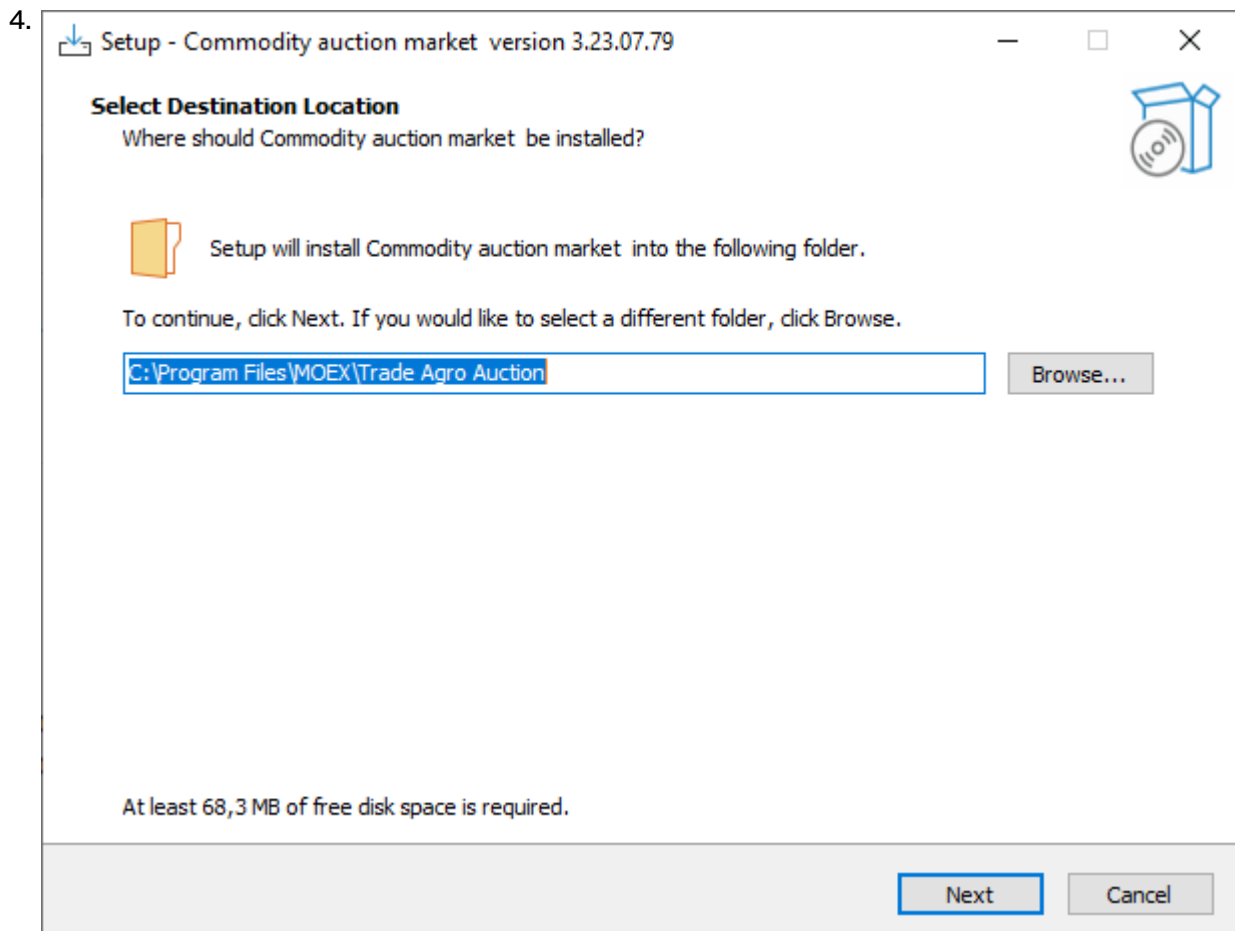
4.

Setup - Commodity auction market version 3.23.07.79

Select Destination Location
Where should Commodity auction market be installed?

Setup will install Commodity auction market into the following folder.

To continue, click Next. If you would like to select a different folder, click Browse.

C:\Program Files\MOEX\Trade Agro Auction

Browse...

At least 68,3 MB of free disk space is required.

Next

Cancel